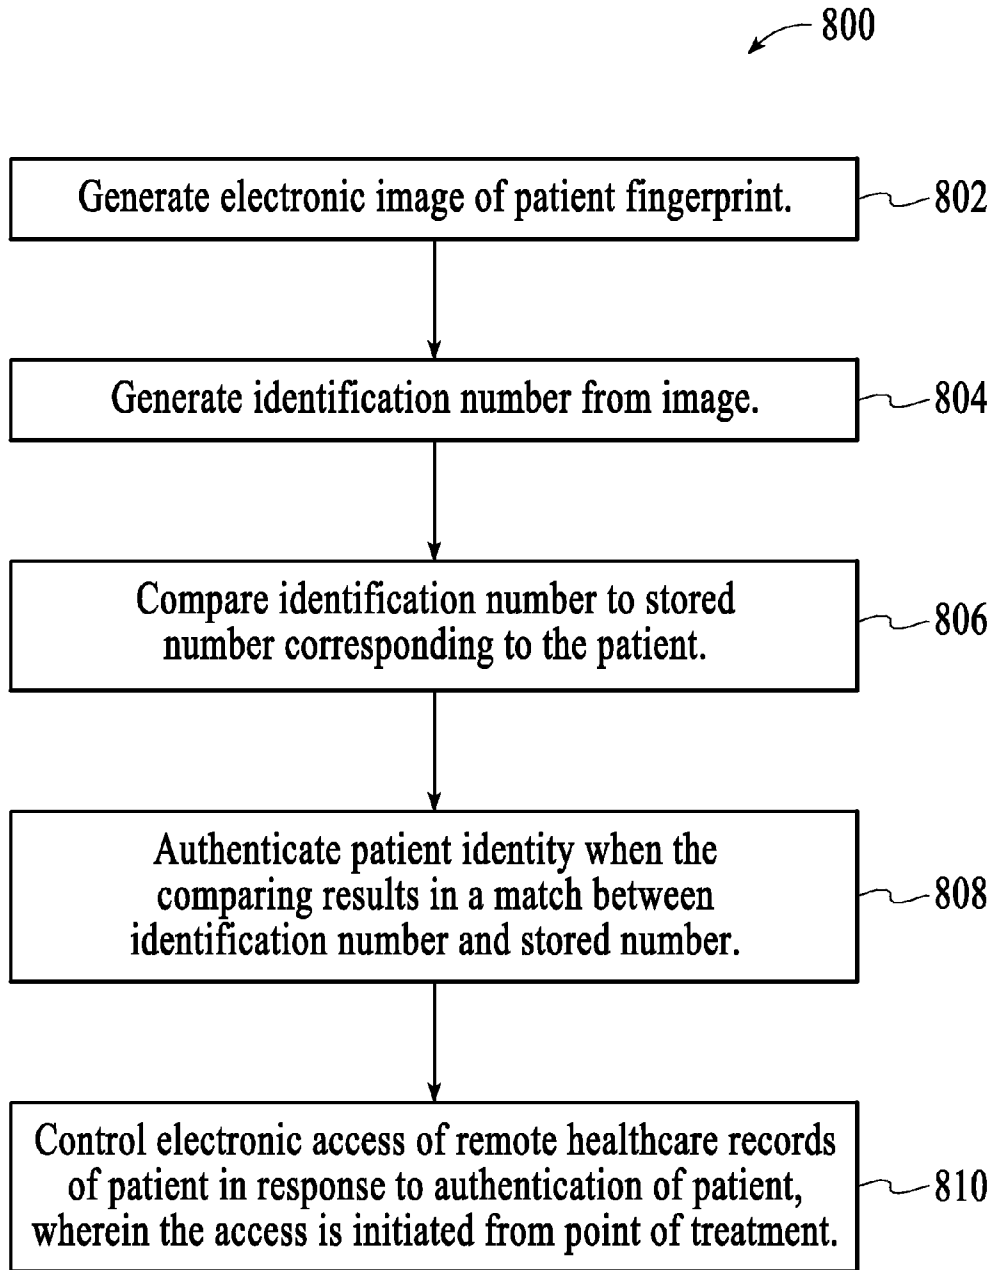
800

Generate electronic image of patient fingerprint.

802

Generate identification number from image.

804

Compare identification number to stored number corresponding to the patient.

806

Authenticate patient identity when the comparing results in a match between identification number and stored number.

808

Control electronic access of remote healthcare records of patient in response to authentication of patient, wherein the access is initiated from point of treatment.

810